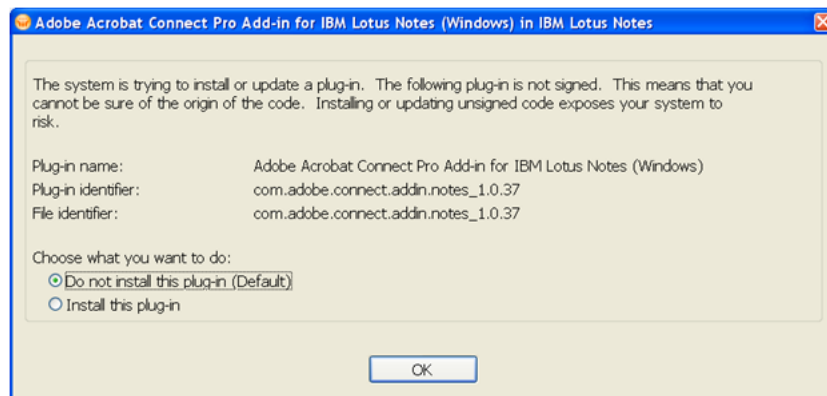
Adobe Acrobat Connect Pro Add-in for IBM Lotus Notes (Windows) in IBM Lotus Notes

The system is trying to install or update a plug-in. The following plug-in is not signed. This means that you cannot be sure of the origin of the code. Installing or updating unsigned code exposes your system to risk.

| | |
|---|---|
| Plug-in name: | Adobe Acrobat Connect Pro Add-in for IBM Lotus Notes (Windows) |
| Plug-in identifier: | com.adobe.connect.addin.notes_1.0.37 |
| File identifier: | com.adobe.connect.addin.notes_1.0.37 |

Choose what you want to do:
Do not install this plug-in (Default)
Install this plug-in

OK